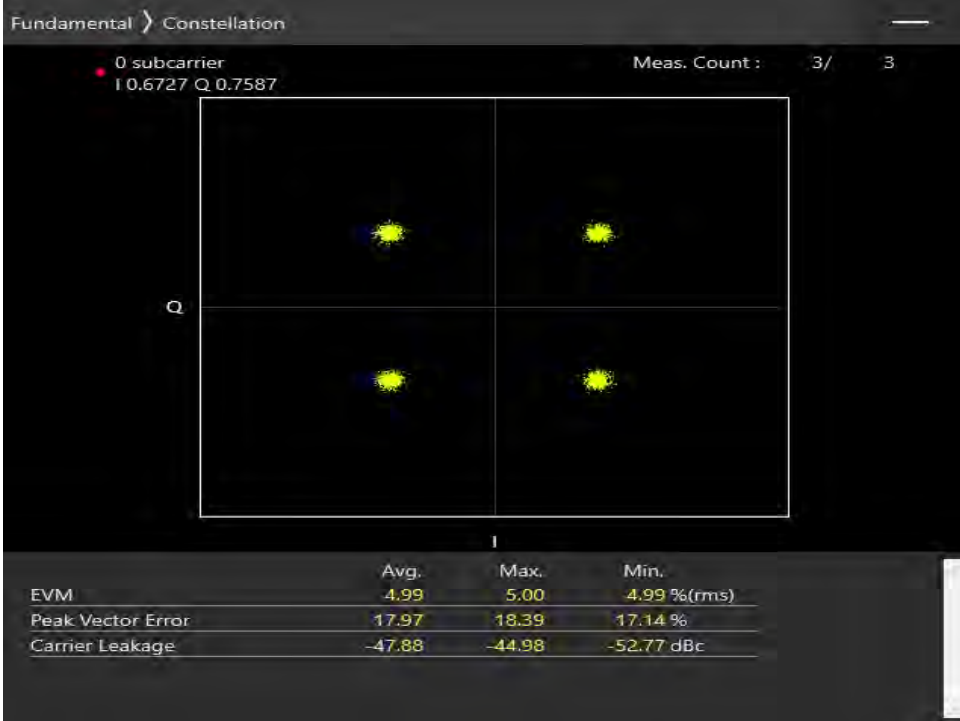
Fundamental 〉 Constellation

0 subcarrier
I 0.6727 Q 0.7587

Meas. Count : 3/ 3

Q

I

| | Avg. | Max. | Min. |
|---|---|---|---|
| EVM | 4.99 | 5.00 | 4.99 %(rms) |
| Peak Vector Error | 17.97 | 18.39 | 17.14 % |
| Carrier Leakage | -47.88 | -44.98 | -52.77 dBc |